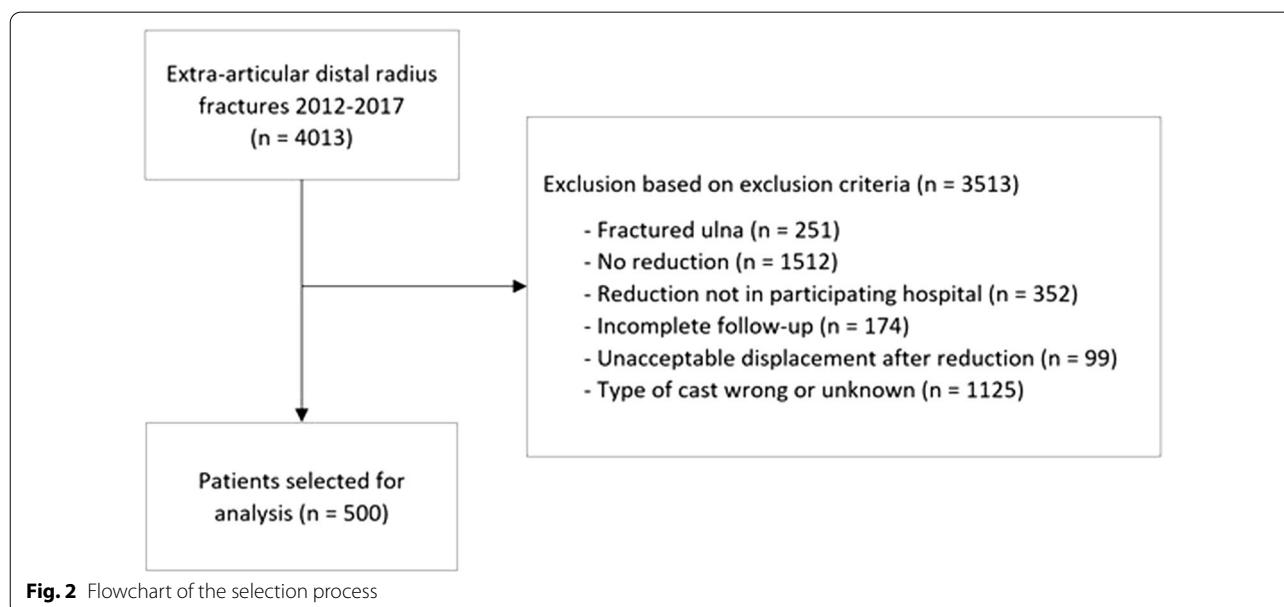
Extra-articular distal radius fractures 2012-2017 (n = 4013)

Exclusion based on exclusion criteria (n = 3513)

- Fractured ulna (n = 251)
- No reduction (n = 1512)
- Reduction not in participating hospital (n = 352)
- Incomplete follow-up (n = 174)
- Unacceptable displacement after reduction (n = 99)
- Type of cast wrong or unknown (n = 1125)

Patients selected for analysis (n = 500)

**Fig. 2** Flowchart of the selection process